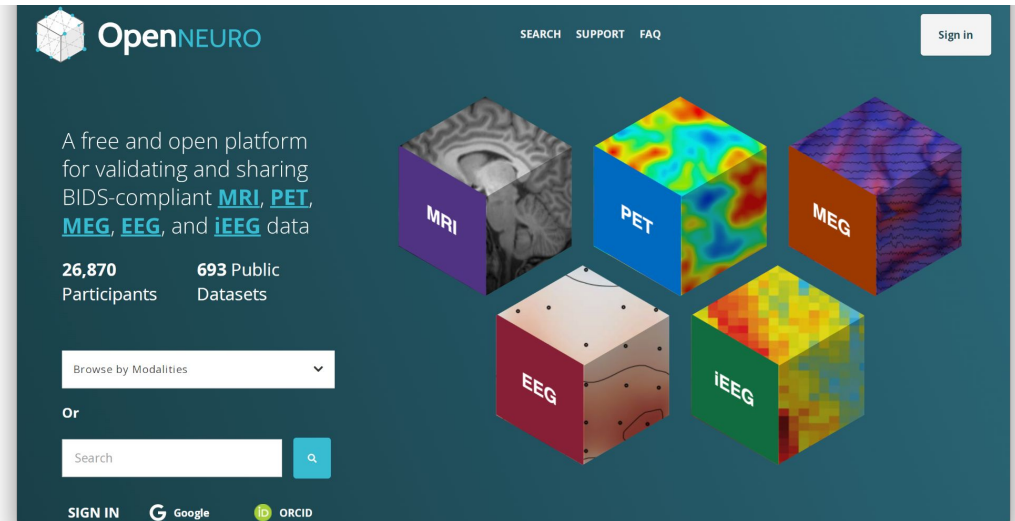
OpenNEURO

SEARCH SUPPORT FAQ

Sign in

A free and open platform for validating and sharing BIDS-compliant MRI, PET, MEG, EEG, and iEEG data

26,870 Participants

693 Public Datasets

Browse by Modalities

Or

Search

SIGN IN Google ORCID

MRI

PET

MEG

EEG

iEEG